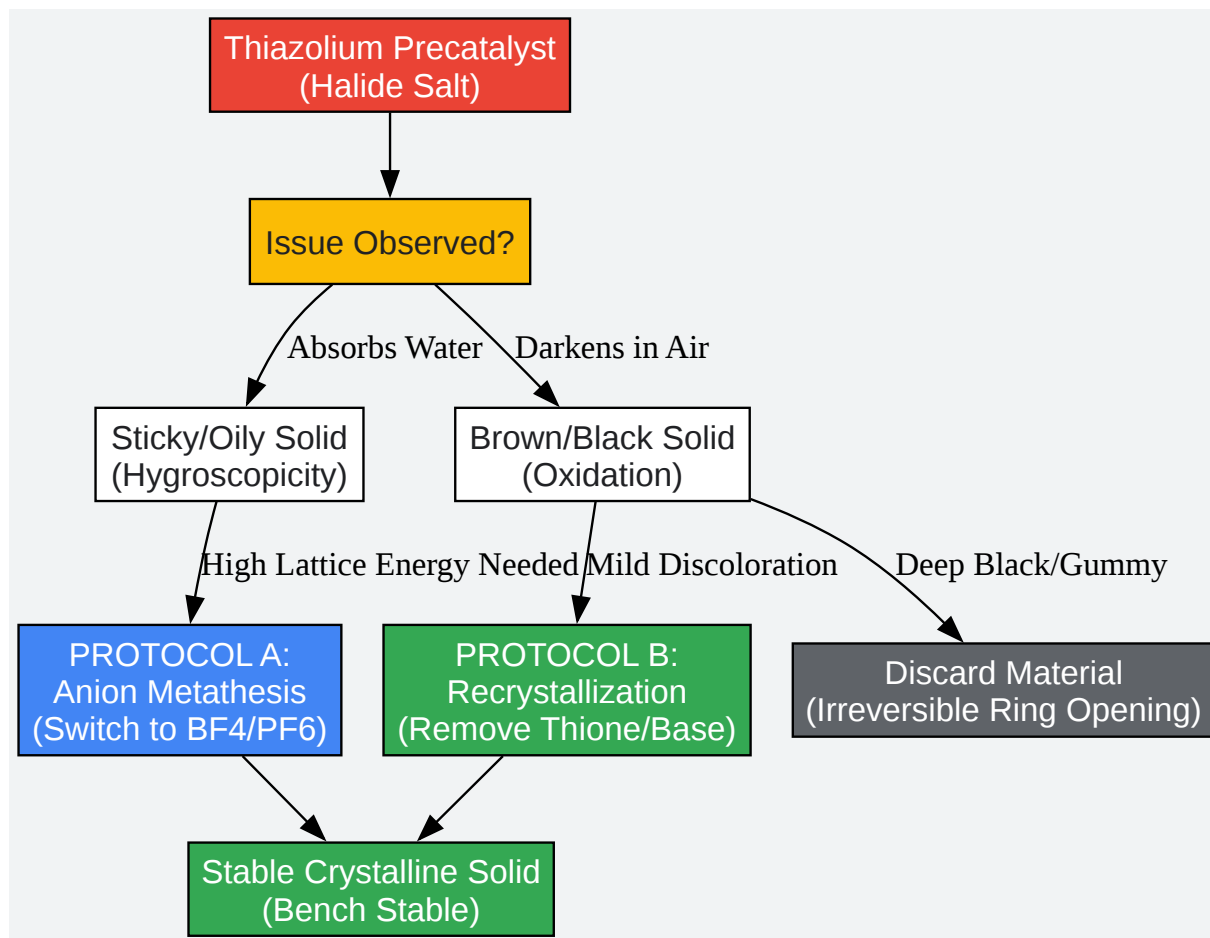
Thiazolium Precatalyst
(Halide Salt)

Issue Observed?

Absorbs Water

Darkens in Air

Sticky/Oily Solid
(Hygroscopicity)

Brown/Black Solid
(Oxidation)

High Lattice Energy Needed

Mild Discoloration

Deep Black/Gummy

PROTOCOL A:
Anion Metathesis
(Switch to BF4/PF6)

PROTOCOL B:
Recrystallization
(Remove Thione/Base)

Discard Material
(Irreversible Ring Opening)

Stable Crystalline Solid
(Bench Stable)